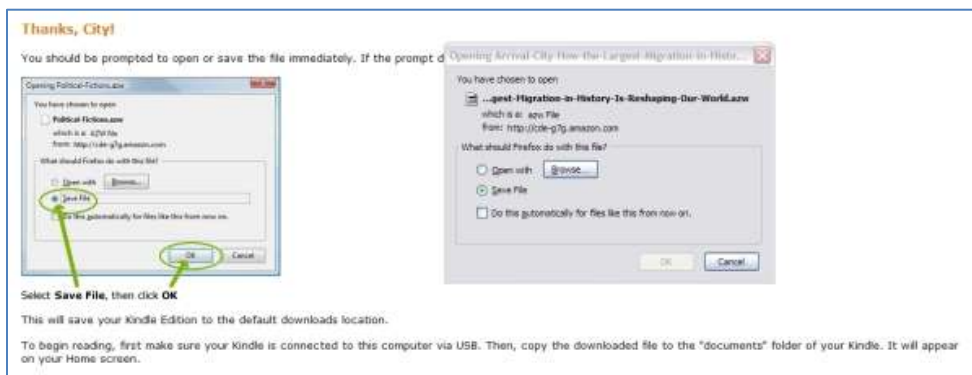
Thanks, City!

You should be prompted to open or save the file immediately. If the prompt d

Opening Political-Fictions.azw

You have chosen to open

Political-Fictions.azw

which is a: AZW file

from: http://cde-g7g.amazon.com

What should Firefox do with this file?

Open with Browse...

Save File

Do this automatically for files like this from now on.

OK Cancel

Opening Arrival-City-How-the-Largest-Migration-in-Histo...

You have chosen to open

...gest-Migration-in-History-Is-Reshaping-Our-World.azw

which is a: azw File

from: http://cde-g7g.amazon.com

What should Firefox do with this file?

Open with Browse...

Save File

Do this automatically for files like this from now on.

OK Cancel

Select **Save File**, then click **OK**

This will save your Kindle Edition to the default downloads location.

To begin reading, first make sure your Kindle is connected to this computer via USB. Then, copy the downloaded file to the "documents" folder of your Kindle. It will appear on your Home screen.